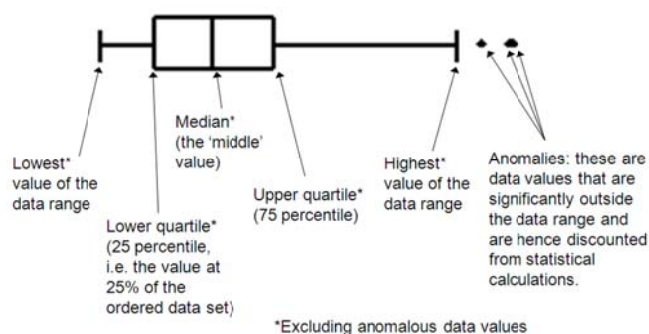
Median*
(the 'middle'
value)

Lowest*
value of the
data range

Lower quartile*
(25 percentile,
i.e. the value at
25% of the
ordered data set)

Upper quartile*
(75 percentile)

Highest*
value of the
data range

Anomalies: these are
data values that are
significantly outside
the data range and
are hence discounted
from statistical
calculations.

*Excluding anomalous data values